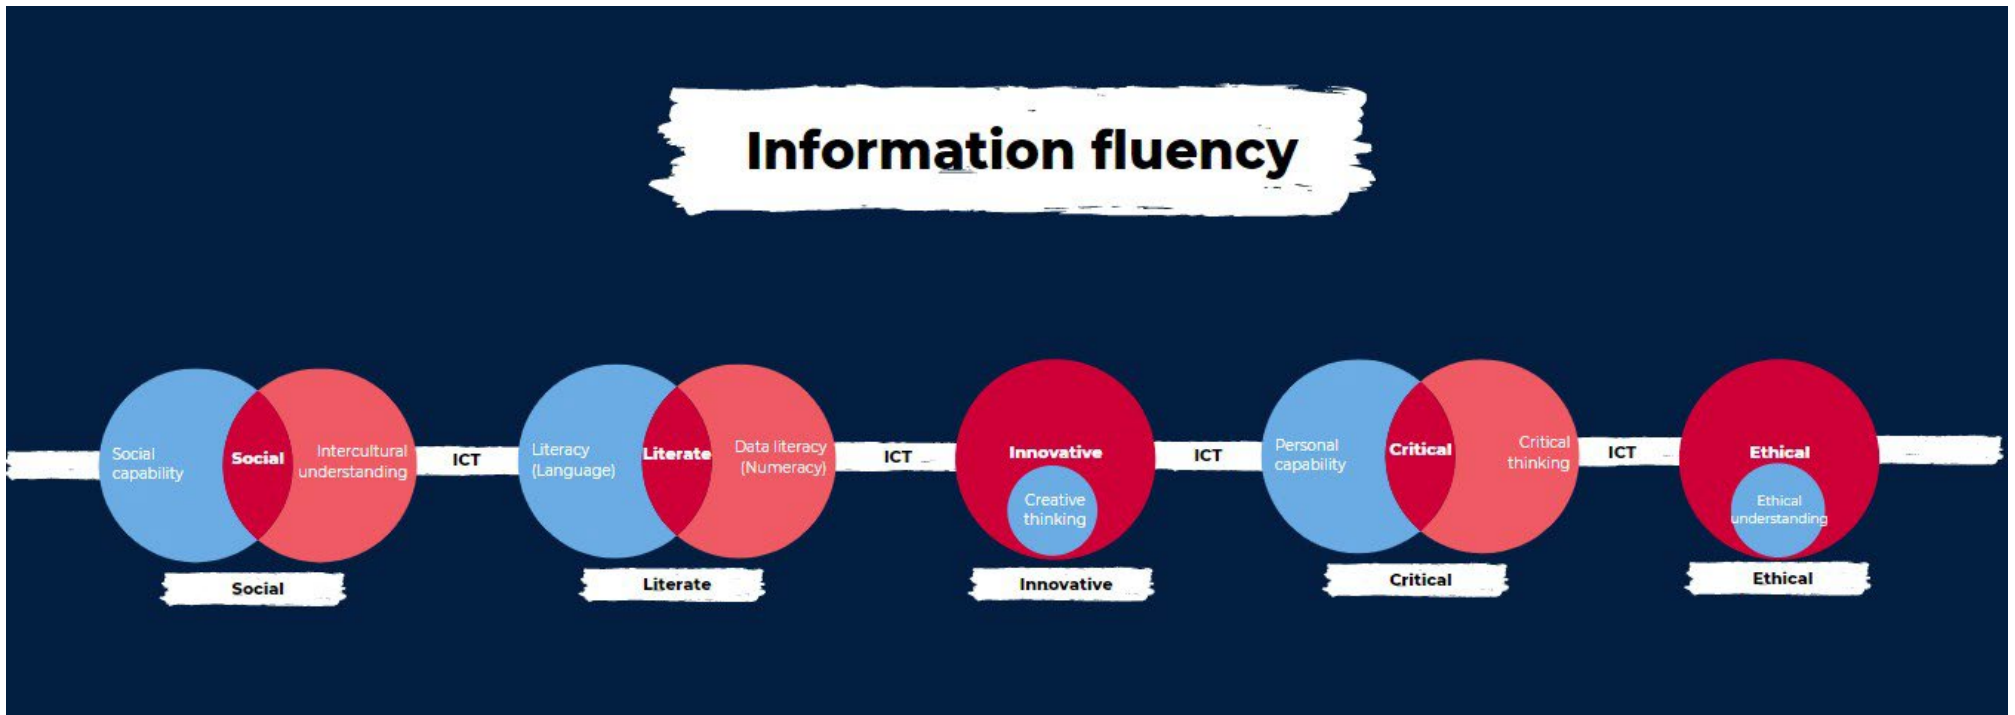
Information fluency

Social capability

Social

Intercultural understanding

ICT

Literacy (Language)

Literate

Data literacy (Numeracy)

ICT

Innovative

Creative thinking

ICT

Personal capability

Critical

Critical thinking

ICT

Ethical

Ethical understanding

Social

Literate

Innovative

Critical

Ethical